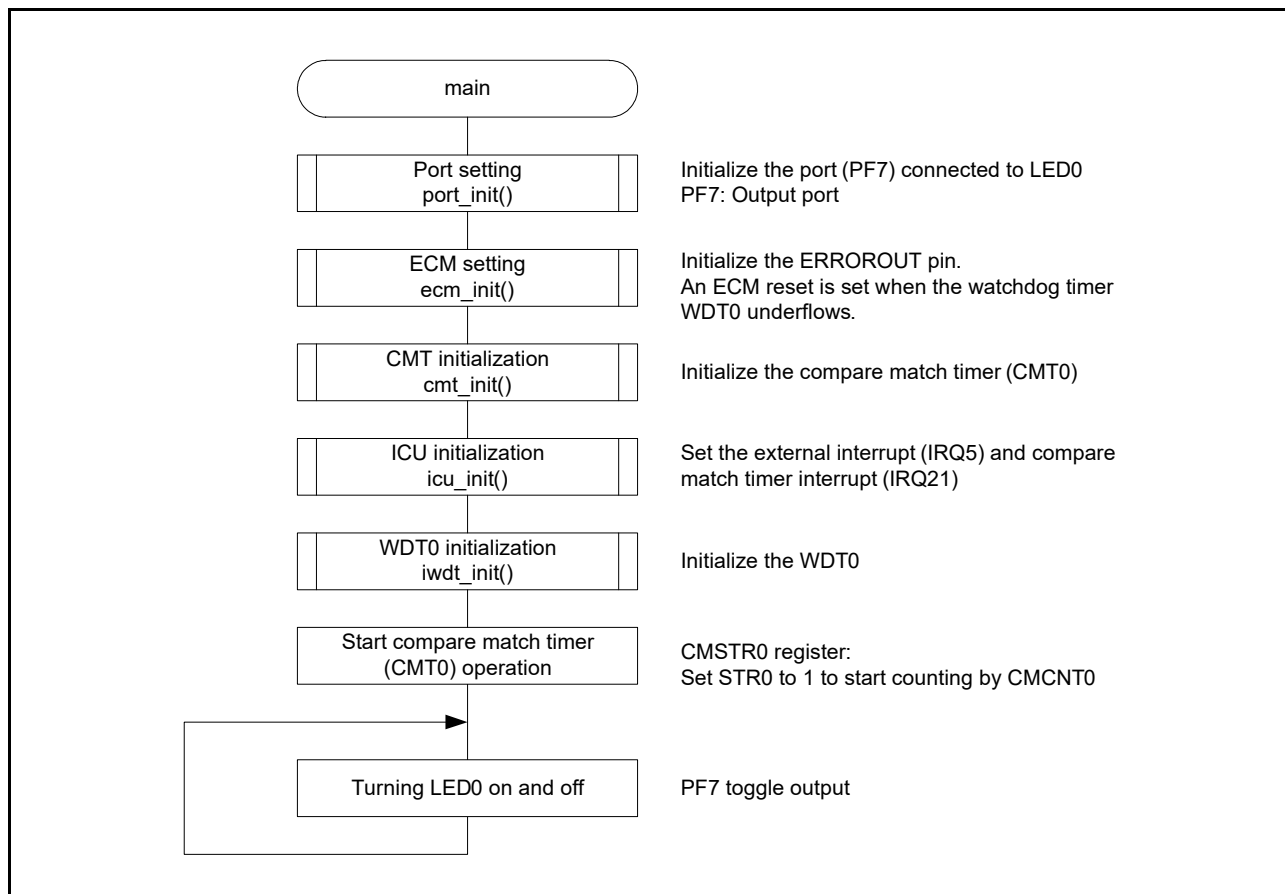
main

Port setting
port_init()

Initialize the port (PF7) connected to LED0
PF7: Output port

ECM setting
ecm_init()

Initialize the ERROROUT pin.
An ECM reset is set when the watchdog timer WDT0 underflows.

CMT initialization
cmt_init()

Initialize the compare match timer (CMT0)

ICU initialization
icu_init()

Set the external interrupt (IRQ5) and compare match timer interrupt (IRQ21)

WDT0 initialization
iwdt_init()

Initialize the WDT0

Start compare match timer (CMT0) operation

CMSTR0 register:
Set STR0 to 1 to start counting by CMCNT0

Turning LED0 on and off

PF7 toggle output